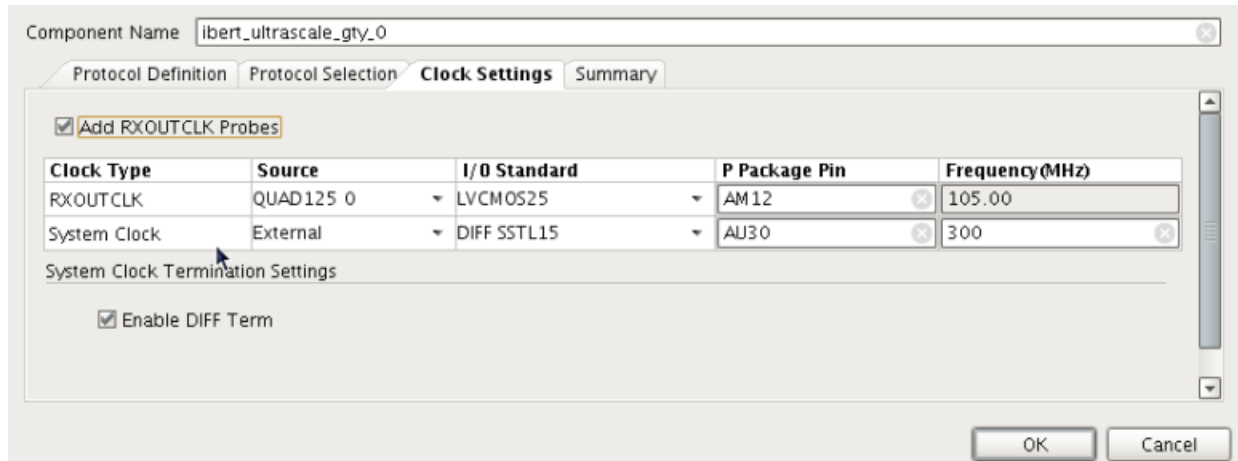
Component Name ibert_ultrascale_gty_0

Protocol Definition | Protocol Selection | Clock Settings | Summary

Add RXOUTCLK Probes

| Clock Type | Source | I/O Standard | P Package Pin | Frequency(MHz) |
|---|---|---|---|---|
| RXOUTCLK | QUAD125 0 | LVCMOS25 | AM12 | 105.00 |
| System Clock | External | DIFF SSTL15 | AU30 | 300 |

System Clock Termination Settings

Enable DIFF Term

OK Cancel